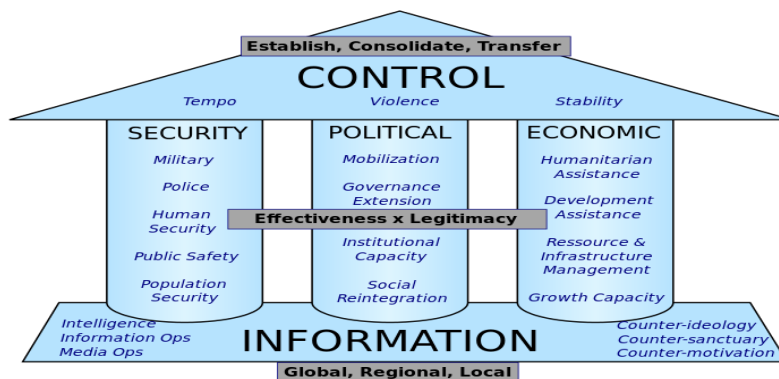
Establish, Consolidate, Transfer

CONTROL

Tempo

Violence

Stability

SECURITY

Military

Police

Human Security

Public Safety

Population Security

POLITICAL

Mobilization

Governance Extension

Institutional Capacity

Social Reintegration

ECONOMIC

Humanitarian Assistance

Development Assistance

Ressource & Infrastructure Management

Growth Capacity

Effectiveness x Legitimacy

Intelligence
Information Ops
Media Ops

INFORMATION

Counter-ideology
Counter-sanctuary
Counter-motivation

Global, Regional, Local